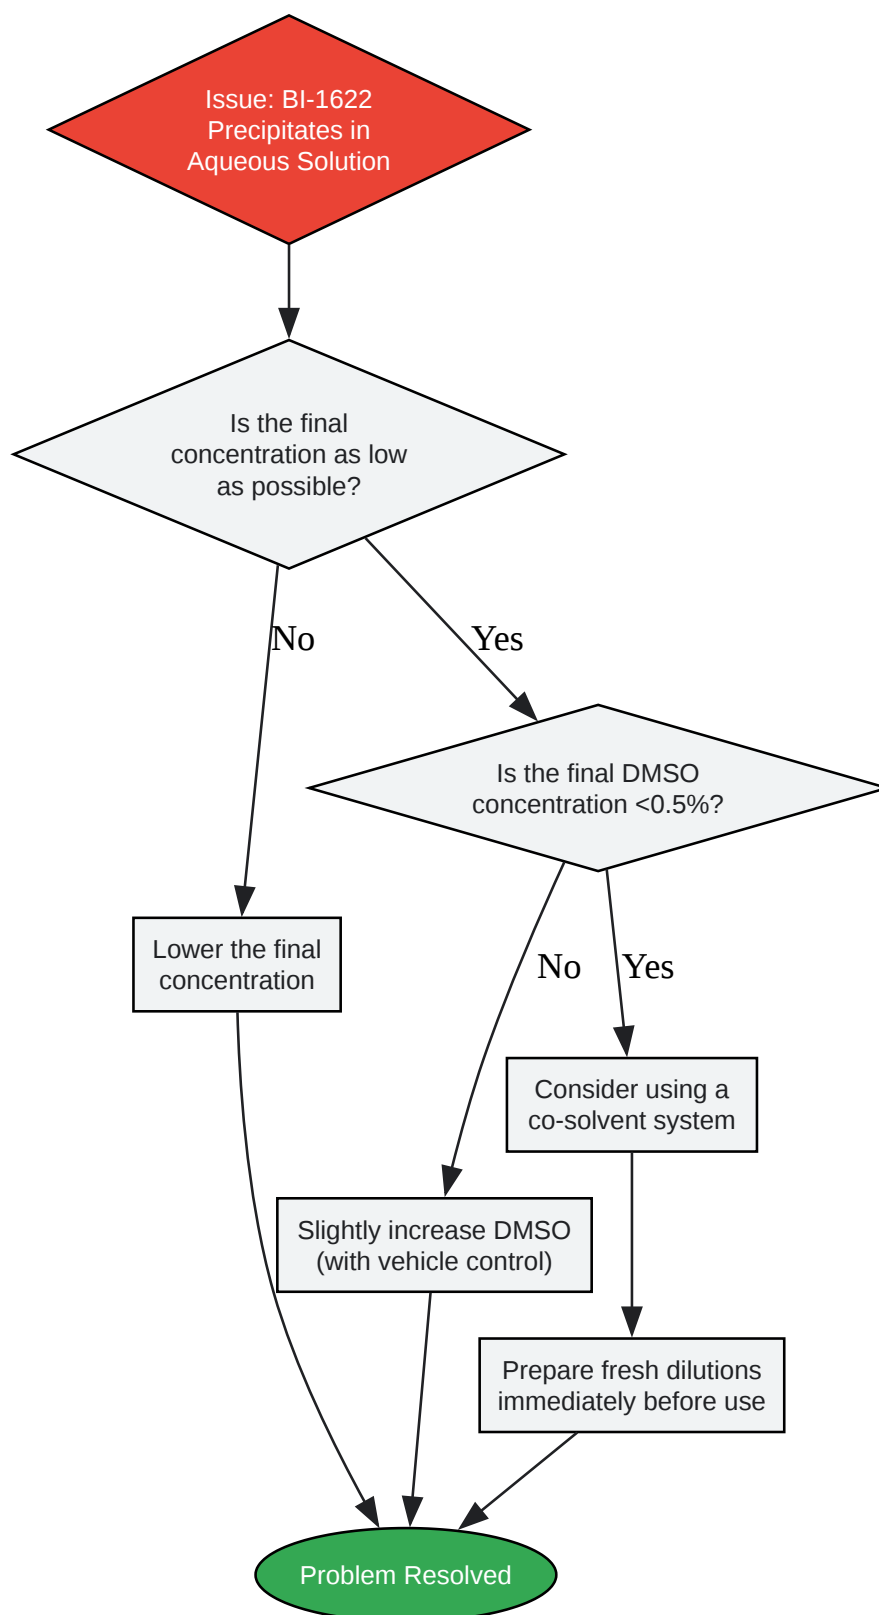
Issue: BI-1622 Precipitates in Aqueous Solution

Is the final concentration as low as possible?

No

Yes

Is the final DMSO concentration <0.5%?

Lower the final concentration

No

Yes

Consider using a co-solvent system

Slightly increase DMSO (with vehicle control)

Prepare fresh dilutions immediately before use

Problem Resolved